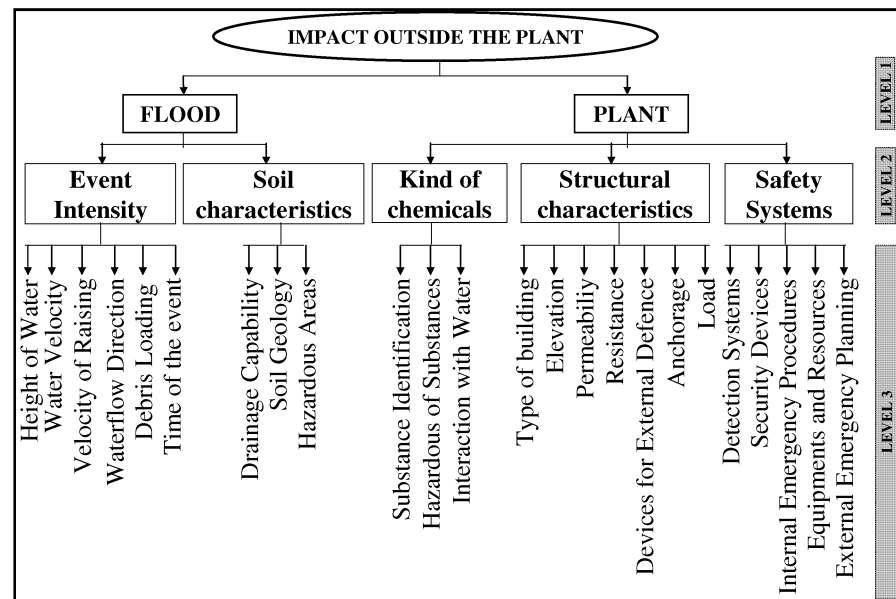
IMPACT OUTSIDE THE PLANT

LEVEL 1

FLOOD

PLANT

LEVEL 2

Event Intensity

Soil characteristics

Kind of chemicals

Structural characteristics

Safety Systems

LEVEL 3

Height of Water
Water Velocity
Velocity of Raising
Waterflow Direction
Debris Loading
Time of the event

Drainage Capability
Soil Geology
Hazardous Areas

Substance Identification
Hazardous of Substances
Interaction with Water

Type of building
Elevation
Permeability
Resistance
Devices for External Defence
Anchorage
Load

Detection Systems
Security Devices
Internal Emergency Procedures
Equipments and Resources
External Emergency Planning